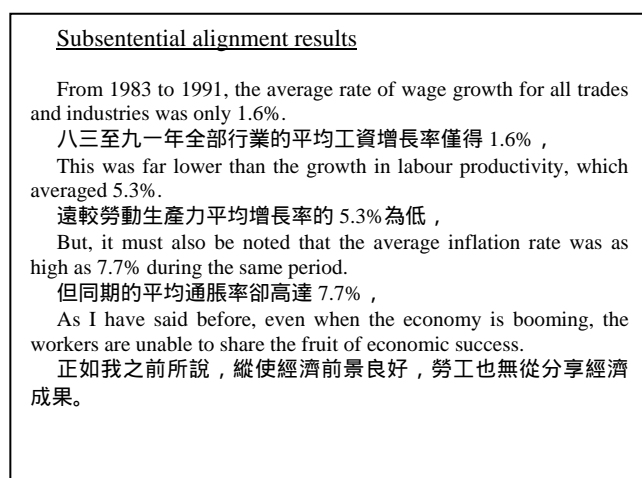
Subsentential alignment results

From 1983 to 1991, the average rate of wage growth for all trades and industries was only 1.6%.

八三至九一年全部行業的平均工資增長率僅得 1.6%，

This was far lower than the growth in labour productivity, which averaged 5.3%.

遠較勞動生產力平均增長率的 5.3%為低，

But, it must also be noted that the average inflation rate was as high as 7.7% during the same period.

但同期的平均通脹率卻高達 7.7%，

As I have said before, even when the economy is booming, the workers are unable to share the fruit of economic success.

正如我之前所說，縱使經濟前景良好，勞工也無從分享經濟成果。